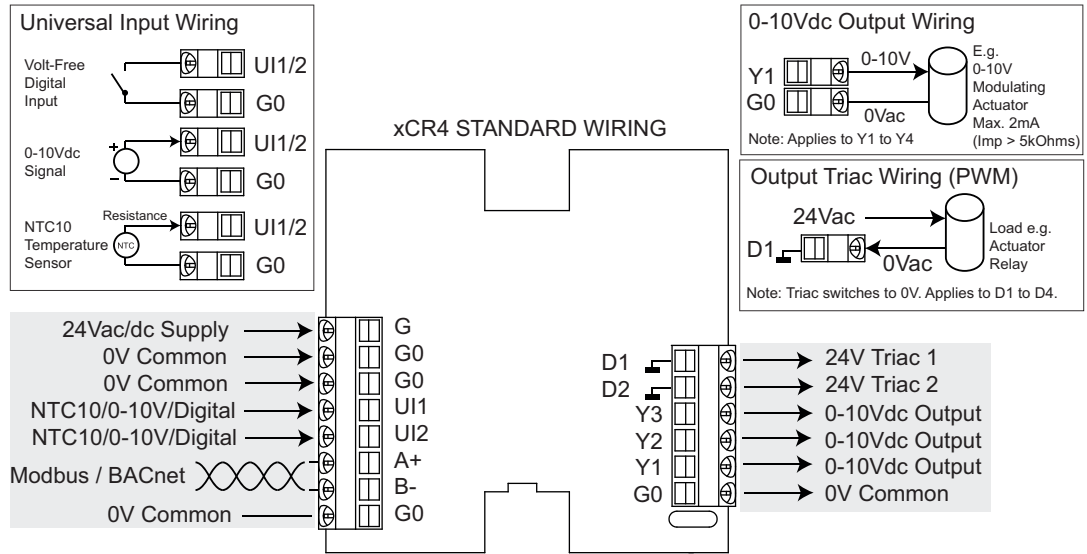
Universal Input Wiring

Volt-Free Digital Input
UI1/2
G0

0-10Vdc Signal
+
-
UI1/2
G0

NTC10 Temperature Sensor
Resistance
NTC
UI1/2
G0

0-10Vdc Output Wiring

Y1
G0
0-10V
0Vac
E.g. 0-10V Modulating Actuator Max. 2mA (Imp > 5kOhms)
Note: Applies to Y1 to Y4

xCR4 STANDARD WIRING

Output Triac Wiring (PWM)

24Vac
D1
0Vac
Load e.g. Actuator Relay
Note: Triac switches to 0V. Applies to D1 to D4.

24Vac/dc Supply
0V Common
0V Common
NTC10/0-10V/Digital
NTC10/0-10V/Digital
Modbus / BACnet
0V Common

G
G0
G0
UI1
UI2
A+
B-
G0

D1
D2
Y3
Y2
Y1
G0

24V Triac 1
24V Triac 2
0-10Vdc Output
0-10Vdc Output
0-10Vdc Output
0V Common